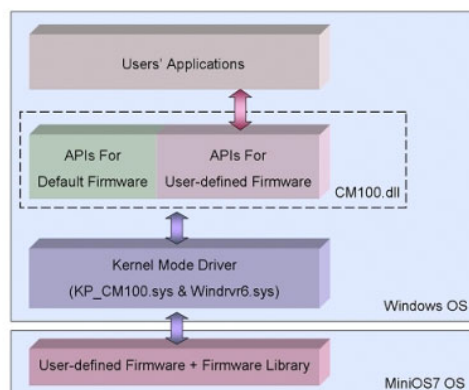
Users' Applications

APIs For Default Firmware

APIs For User-defined Firmware

CM100.dll

Kernel Mode Driver (KP_CM100.sys & Windrvr6.sys)

Windows OS

User-defined Firmware + Firmware Library

MiniOS7 OS